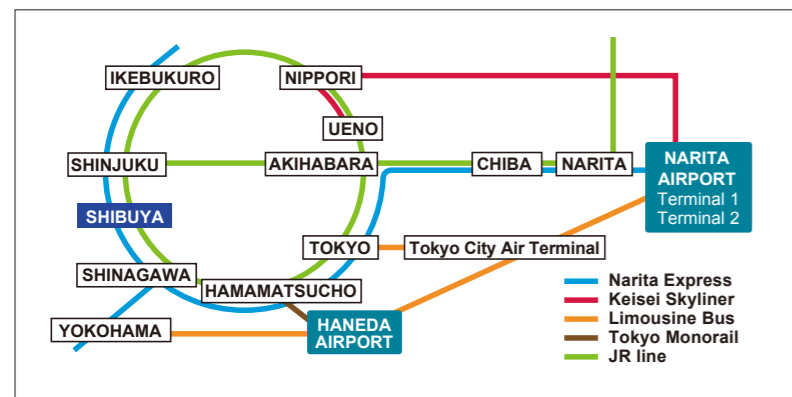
IKEBUKURO
NIPPORI
UENO
SHINJUKU
AKIHABARA
CHIBA
NARITA
NARITA AIRPORT
Terminal 1
Terminal 2
SHIBUYA
TOKYO
Tokyo City Air Terminal
SHINAGAWA
HAMAMATSUCHO
YOKOHAMA
HANEDA AIRPORT
Narita Express
Keisei Skyliner
Limousine Bus
Tokyo Monorail
JR line